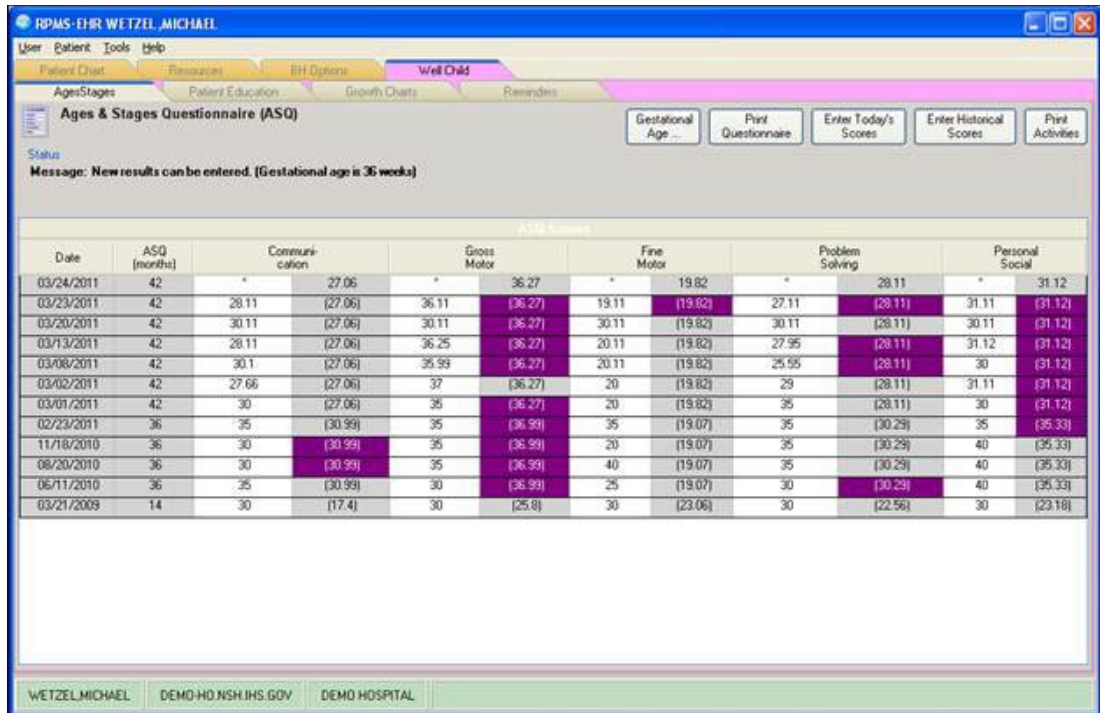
RPMS-EHR WETZEL,MICHAEL

User Patient Tools Help

Patient Chart Resources BH Options Well Child

AgesStages Patient Education Growth Charts Reminders

Ages & Stages Questionnaire (ASQ)

Gestational Age ... Print Questionnaire Enter Today's Scores Enter Historical Scores Print Activities

Status
Message: New results can be entered. (Gestational age is 36 weeks)

ASQ Scores

| Date | ASQ (months) | Communication | | Gross Motor | | Fine Motor | | Problem Solving | | Personal Social | |
|---|---|---|---|---|---|---|---|---|---|---|---|
| 03/24/2011 | 42 | * | 27.06 | * | 36.27 | * | 19.82 | * | 28.11 | * | 31.12 |
| 03/23/2011 | 42 | 28.11 | (27.06) | 36.11 | (36.27) | 19.11 | (19.82) | 27.11 | (28.11) | 31.11 | (31.12) |
| 03/20/2011 | 42 | 30.11 | (27.06) | 30.11 | (36.27) | 30.11 | (19.82) | 30.11 | (28.11) | 30.11 | (31.12) |
| 03/13/2011 | 42 | 28.11 | (27.06) | 36.25 | (36.27) | 20.11 | (19.82) | 27.95 | (28.11) | 31.12 | (31.12) |
| 03/08/2011 | 42 | 30.1 | (27.06) | 35.99 | (36.27) | 20.11 | (19.82) | 25.55 | (28.11) | 30 | (31.12) |
| 03/02/2011 | 42 | 27.66 | (27.06) | 37 | (36.27) | 20 | (19.82) | 29 | (28.11) | 31.11 | (31.12) |
| 03/01/2011 | 42 | 30 | (27.06) | 35 | (36.27) | 20 | (19.82) | 35 | (28.11) | 30 | (31.12) |
| 02/23/2011 | 36 | 35 | (30.99) | 35 | (36.99) | 35 | (19.07) | 35 | (30.29) | 35 | (35.33) |
| 11/18/2010 | 36 | 30 | (30.99) | 35 | (36.99) | 20 | (19.07) | 35 | (30.29) | 40 | (35.33) |
| 08/20/2010 | 36 | 30 | (30.99) | 35 | (36.99) | 40 | (19.07) | 35 | (30.29) | 40 | (35.33) |
| 06/11/2010 | 36 | 35 | (30.99) | 30 | (36.99) | 25 | (19.07) | 30 | (30.29) | 40 | (35.33) |
| 03/21/2009 | 14 | 30 | (17.4) | 30 | (25.8) | 30 | (23.06) | 30 | (22.56) | 30 | (23.18) |

WETZEL,MICHAEL DEMO-HO.NSH.IHS.GOV DEMO HOSPITAL